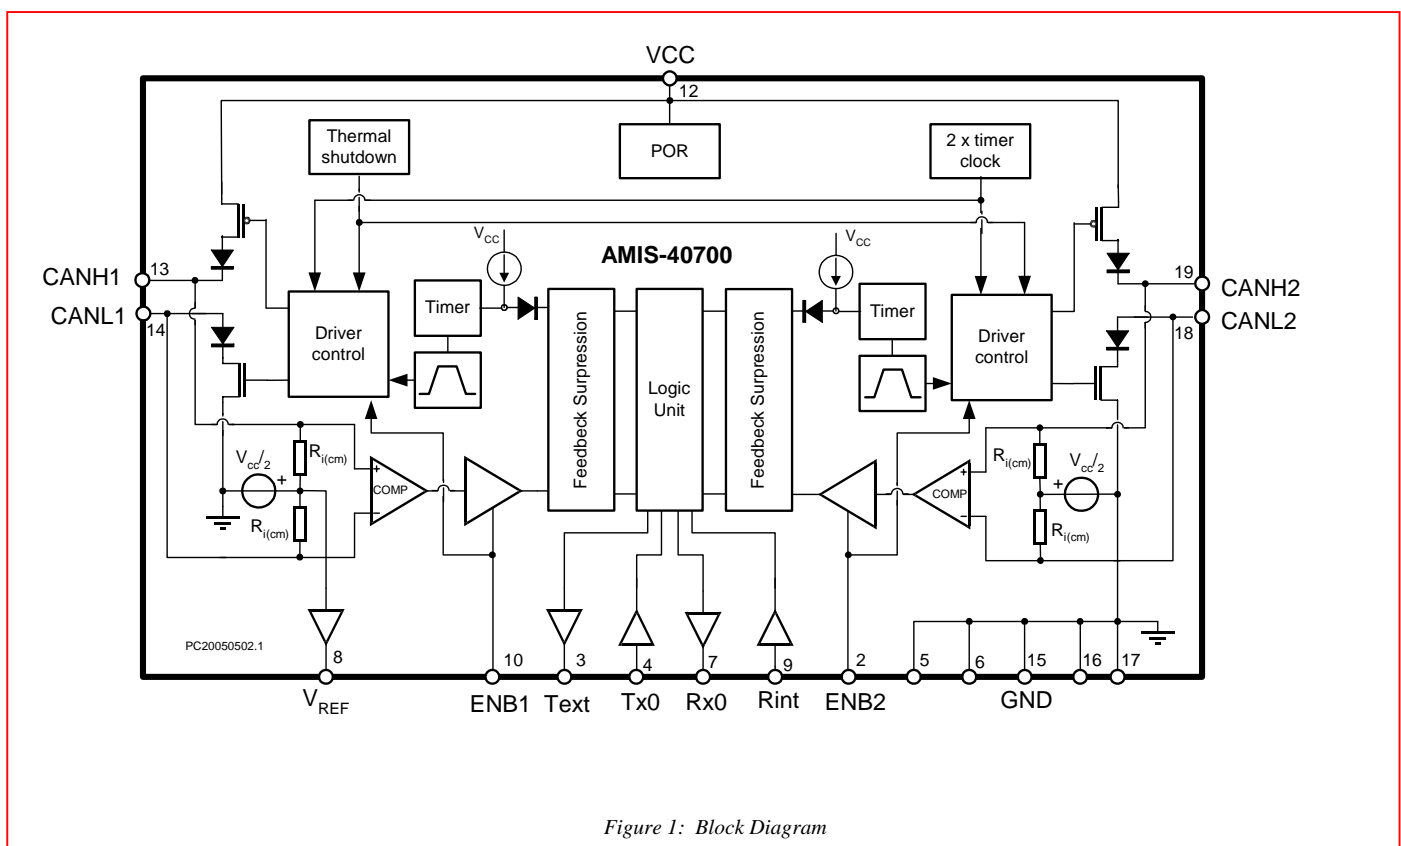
VCC
12
Thermal shutdown
POR
2 x timer clock
$V_{CC}$
$V_{CC}$
AMIS-40700
CANH1
13
CANL1
14
Driver control
Timer
Feedbeck Surpression
Logic Unit
Feedbeck Surpression
Timer
Driver control
19
CANH2
CANL2
18
$V_{cc}/_2$
$R_{i(cm)}$
+
COMP
$R_{i(cm)}$
$R_{i(cm)}$
$V_{cc}/_2$
+
COMP
$R_{i(cm)}$
PC20050502.1
8
10
3
4
7
9
2
5
6
15
16
17
$V_{REF}$
ENB1
Text
Tx0
Rx0
Rint
ENB2
GND

Figure 1: Block Diagram